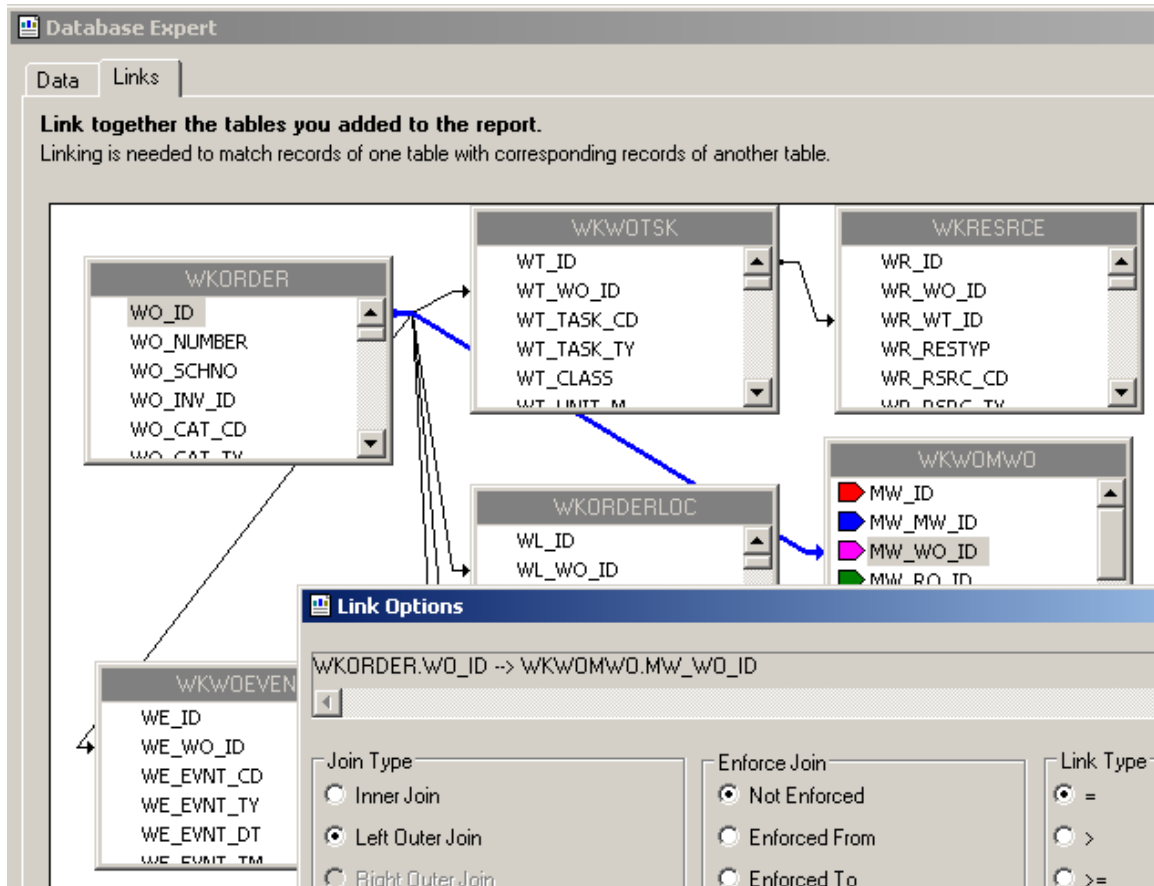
Database Expert

Data | Links

Link together the tables you added to the report.
Linking is needed to match records of one table with corresponding records of another table.

WKORDER
WO_ID
WO_NUMBER
WO_SCHNO
WO_INV_ID
WO_CAT_CD
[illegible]

WKWOTSK
WT_ID
WT_WO_ID
WT_TASK_CD
WT_TASK_TY
WT_CLASS
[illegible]

WKRESRCE
WR_ID
WR_WO_ID
WR_WT_ID
WR_RESTYP
WR_RSRC_CD
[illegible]

WKWOMWO
MW_ID
MW_MW_ID
MW_WO_ID
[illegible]

WKORDERLOC
WL_ID
WL_WO_ID

WKWOEVEN
WE_ID
WE_WO_ID
WE_EVNT_CD
WE_EVNT_TY
WE_EVNT_DT
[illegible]

Link Options

WKORDER.WO_ID --> WKWOMWO.MW_WO_ID

Join Type
Inner Join
Left Outer Join
Right Outer Join

Enforce Join
Not Enforced
Enforced From
Enforced To

Link Type
=
>
>=